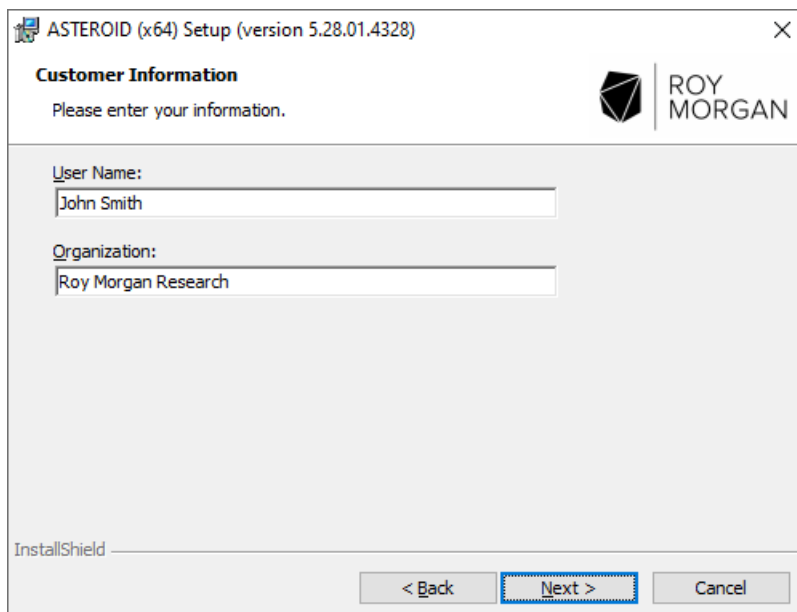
ASTEROID (x64) Setup (version 5.28.01.4328)

×

Customer Information

Please enter your information.

ROY MORGAN

User Name:

John Smith

Organization:

Roy Morgan Research

InstallShield

< Back

Next >

Cancel